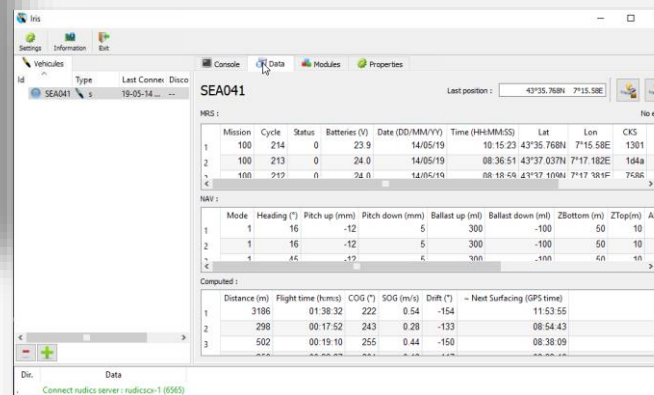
Iris

Settings Information Exit

Vehicules

| Id | Type | Last Connec | Disco |
|---|---|---|---|
| SEA041 | s | 19-05-14 ... | -- |

Console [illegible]Data Modules Properties

SEA041

Last position : 43°35.768N 7°15.58E

MRS :

No e

| | Mission | Cycle | Status | Batteries (V) | Date (DD/MM/YY) | Time (HH:MM:SS) | Lat | Lon | CKS |
|---|---|---|---|---|---|---|---|---|---|
| 1 | 100 | 214 | 0 | 23.9 | 14/05/19 | 10:15:23 | 43°35.768N | 7°15.58E | 1301 |
| 2 | 100 | 213 | 0 | 24.0 | 14/05/19 | 08:36:51 | 43°37.037N | 7°17.182E | 1d4a |
| 3 | 100 | 212 | 0 | 24.0 | 14/05/19 | 08:18:59 | 43°37.109N | 7°17.381E | 7586 |

NAV :

| | Mode | Heading (°) | Pitch up (mm) | Pitch down (mm) | Ballast up (ml) | Ballast down (ml) | ZBottom (m) | ZTop(m) | A |
|---|---|---|---|---|---|---|---|---|---|
| 1 | 1 | 16 | -12 | 5 | 300 | -100 | 50 | 10 | |
| 2 | 1 | 16 | -12 | 5 | 300 | -100 | 50 | 10 | |
| 3 | 1 | 45 | -12 | 5 | 300 | -100 | 50 | 10 | |

Computed :

| | Distance (m) | Flight time (h:m:s) | COG (°) | SOG (m/s) | Drift (°) | ~ Next Surfacing (GPS time) |
|---|---|---|---|---|---|---|
| 1 | 3186 | 01:38:32 | 222 | 0.54 | -154 | 11:53:55 |
| 2 | 298 | 00:17:52 | 243 | 0.28 | -133 | 08:54:43 |
| 3 | 502 | 00:19:10 | 255 | 0.44 | -150 | 08:38:09 |

- +

Dir. Data

Connect rudics server : rudicscx-1 (6565)